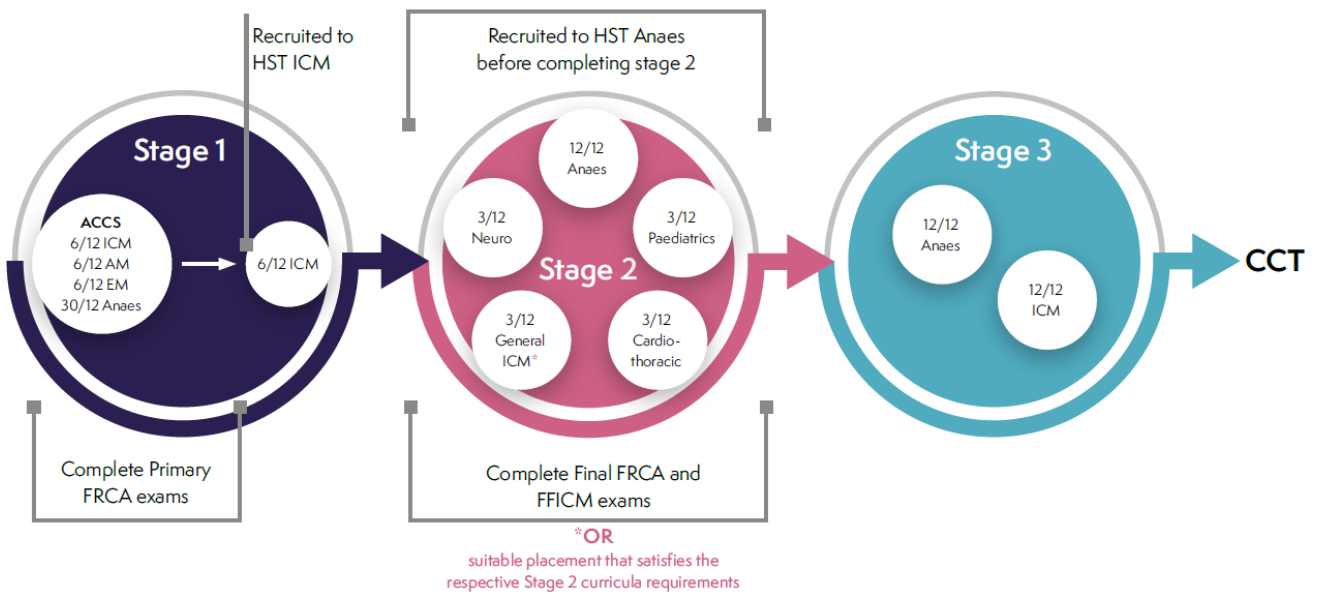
Recruited to HST ICM

Recruited to HST Anaes before completing stage 2

Stage 1

ACCS
6/12 ICM
6/12 AM
6/12 EM
30/12 Anaes

6/12 ICM

Stage 2

12/12 Anaes

3/12 Neuro

3/12 Paediatrics

3/12 General ICM*

3/12 Cardio-thoracic

Stage 3

12/12 Anaes

12/12 ICM

CCT

Complete Primary FRCA exams

Complete Final FRCA and FFICM exams

*OR
suitable placement that satisfies the respective Stage 2 curricula requirements